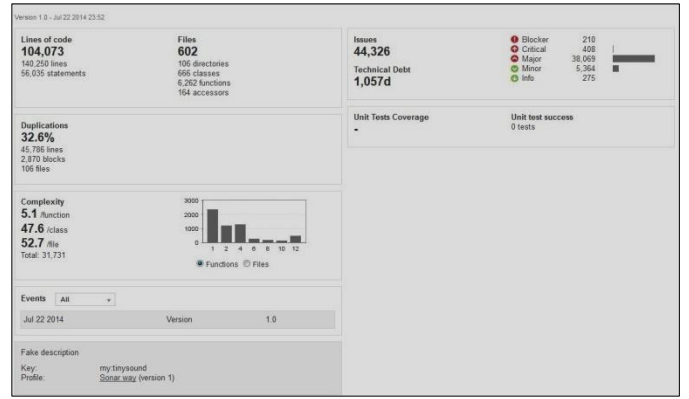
Version 1.0 - Jul 22 2014 23:52

Lines of code
104,073
140,250 lines
56,035 statements

Files
602
106 directories
666 classes
6,262 functions
164 accessors

Issues
44,326

Technical Debt
1,057d

Blocker 210
Critical 408
Major 38,069
Minor 5,364
Info 275

Duplications
32.6%
45,786 lines
2,870 blocks
106 files

Unit Tests Coverage
-

Unit test success
0 tests

Complexity
5.1 /function
47.6 /class
52.7 /file
Total: 31,731

3000
2000
1000
0
1 2 4 6 8 10 12

Functions Files

Events All

Jul 22 2014 Version 1.0

Fake description

Key: my:tinysound
Profile: Sonar way (version 1)